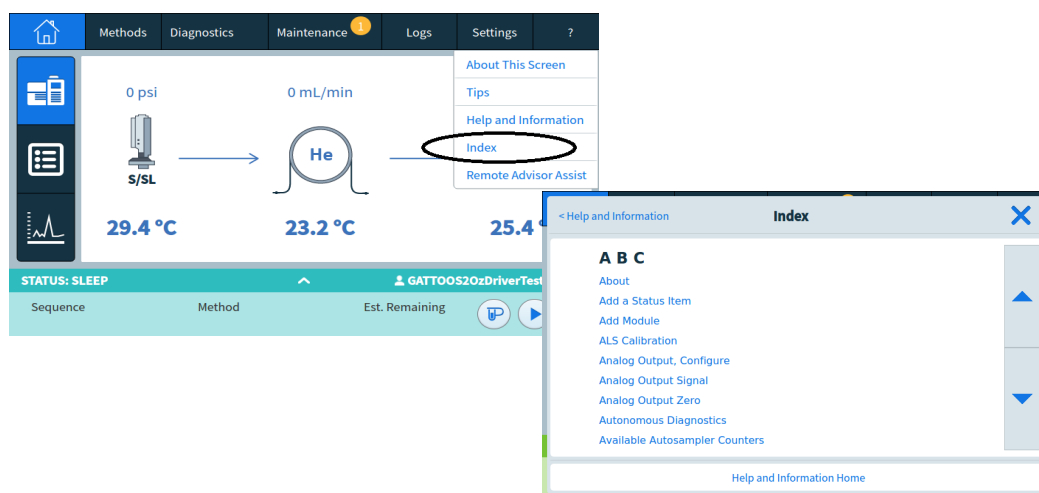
Methods | Diagnostics | Maintenance 1 | Logs | Settings | ?

About This Screen
Tips
Help and Information
Index
Remote Advisor Assist

0 psi
0 mL/min
S/SL
He
29.4 °C
23.2 °C
25.4

STATUS: SLEEP
GATTOOS2OzDriverTest
Sequence
Method
Est. Remaining

< Help and Information
Index

A B C
About
Add a Status Item
Add Module
ALS Calibration
Analog Output, Configure
Analog Output Signal
Analog Output Zero
Autonomous Diagnostics
Available Autosampler Counters

Help and Information Home